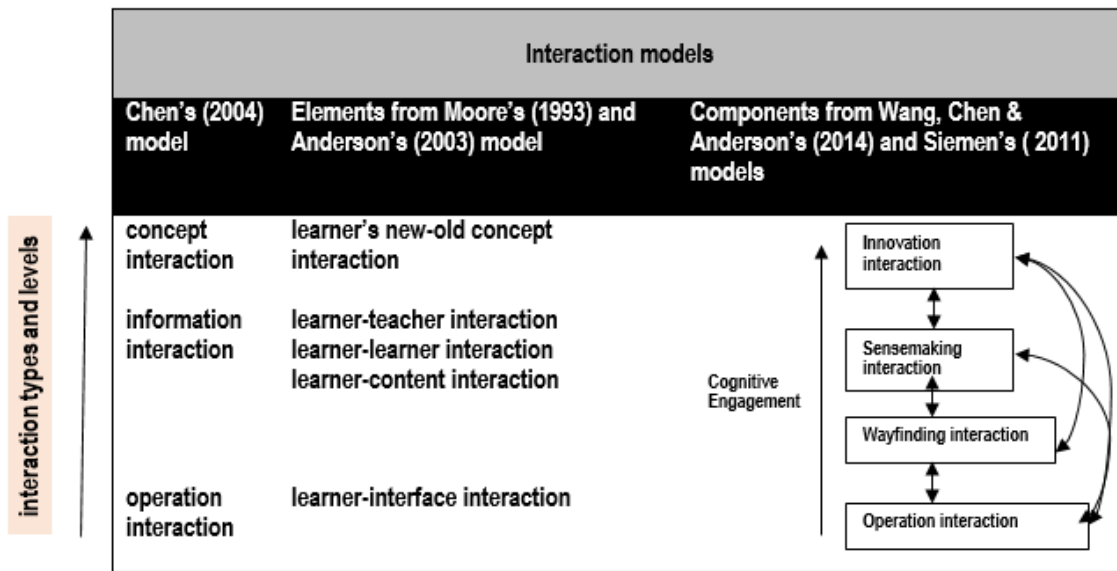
interaction types and levels

| Interaction models | | |
|---|---|---|
| Chen's (2004) model | Elements from Moore's (1993) and Anderson's (2003) model | Components from Wang, Chen & Anderson's (2014) and Siemen's ( 2011) models |
| concept interaction | learner's new-old concept interaction | Innovation interaction |
| information interaction | learner-teacher interaction<br>learner-learner interaction<br>learner-content interaction | Sensemaking interaction<br>Wayfinding interaction |
| operation interaction | learner-interface interaction | Operation interaction |

Cognitive Engagement